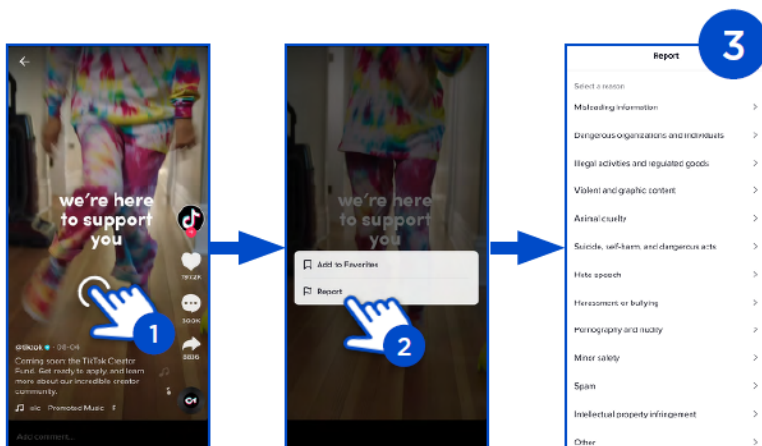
we're here to support you

787.2K

300K

3206

@tiktok · 06-04

Coming soon: the TikTok Creator Fund. Get ready to apply, and learn more about our incredible creator community.

sic Promoted Music

Add comment...

1

we're here to support you

Add to Favorites

Report

2

3

Report

Select a reason

Misleading information

Dangerous organizations and individuals

Illegal activities and regulated goods

Violent and graphic content

Animal cruelty

Suicide, self-harm, and dangerous acts

Hate speech

Harassment or bullying

Pornography and nudity

Minor safety

Spam

Intellectual property infringement

Other